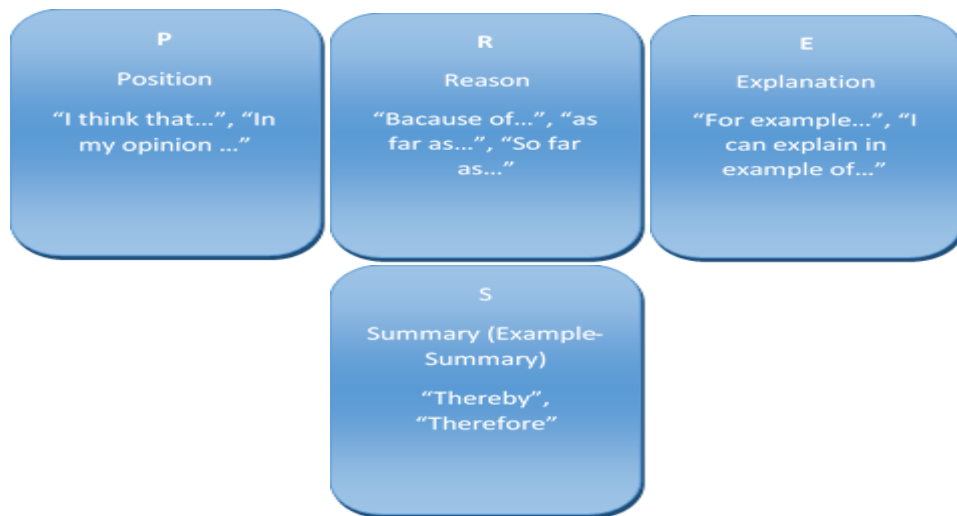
P

Position

“I think that…”, “In my opinion …”

R

Reason

“Bacause of…”, “as far as…”, “So far as…”

E

Explanation

“For example…”, “I can explain in example of…”

S

Summary (Example-Summary)

“Thereby”, “Therefore”